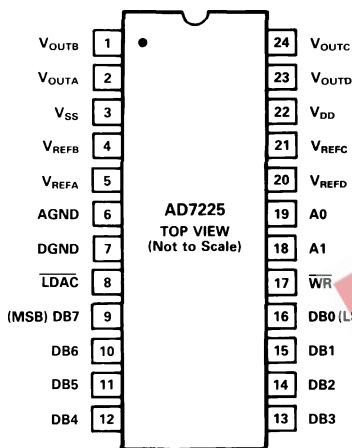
$V_{OUTB}$ 1
$V_{OUTA}$ 2
$V_{SS}$ 3
$V_{REFB}$ 4
$V_{REFA}$ 5
AGND 6
DGND 7
$\overline{LDAC}$ 8
(MSB) DB7 9
DB6 10
DB5 11
DB4 12

AD7225
TOP VIEW
(Not to Scale)

24 $V_{OUTC}$
23 $V_{OUTD}$
22 $V_{DD}$
21 $V_{REFC}$
20 $V_{REFD}$
19 A0
18 A1
17 $\overline{WR}$
16 DB0 (L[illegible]
15 DB1
14 DB2
13 DB3